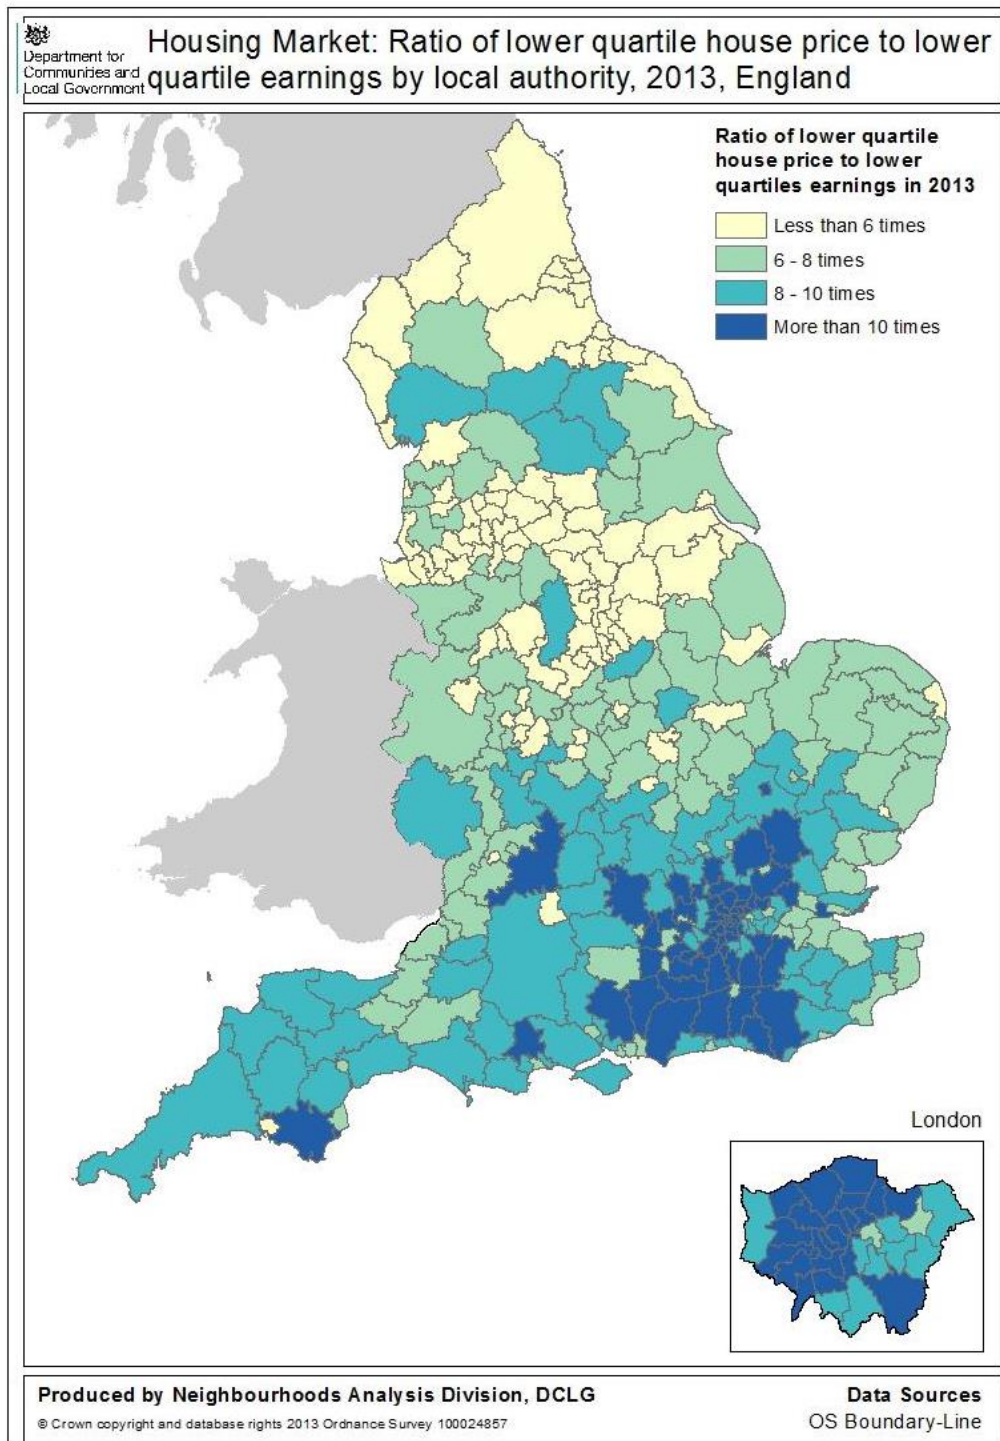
Department for Communities and Local Government

Housing Market: Ratio of lower quartile house price to lower quartile earnings by local authority, 2013, England

Ratio of lower quartile house price to lower quartiles earnings in 2013

Less than 6 times
6 - 8 times
8 - 10 times
More than 10 times

London

Produced by Neighbourhoods Analysis Division, DCLG

© Crown copyright and database rights 2013 Ordnance Survey 100024857

Data Sources
OS Boundary-Line